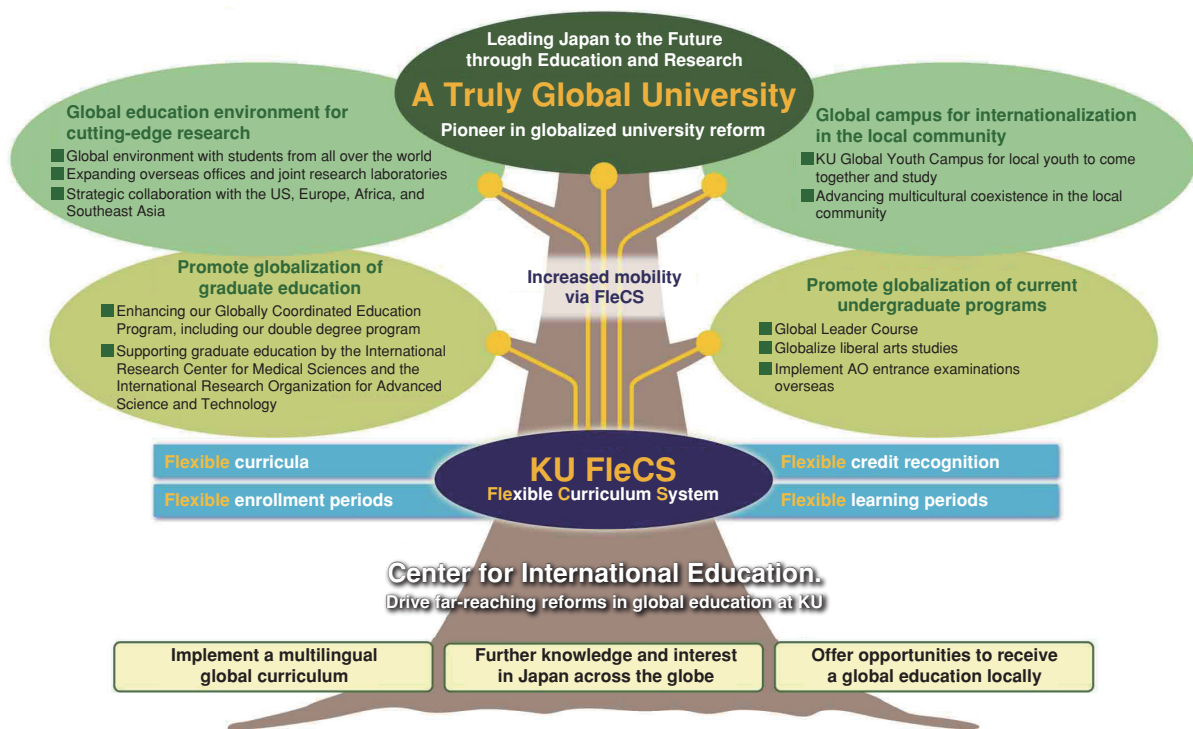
Leading Japan to the Future through Education and Research
A Truly Global University
Pioneer in globalized university reform

Global education environment for cutting-edge research
Global environment with students from all over the world
Expanding overseas offices and joint research laboratories
Strategic collaboration with the US, Europe, Africa, and Southeast Asia

Global campus for internationalization in the local community
KU Global Youth Campus for local youth to come together and study
Advancing multicultural coexistence in the local community

Increased mobility via FleCS

Promote globalization of graduate education
Enhancing our Globally Coordinated Education Program, including our double degree program
Supporting graduate education by the International Research Center for Medical Sciences and the International Research Organization for Advanced Science and Technology

Promote globalization of current undergraduate programs
Global Leader Course
Globalize liberal arts studies
Implement AO entrance examinations overseas

Flexible curricula
Flexible enrollment periods
KU FleCS
Flexible Curriculum System
Flexible credit recognition
Flexible learning periods

Center for International Education.
Drive far-reaching reforms in global education at KU

Implement a multilingual global curriculum
Further knowledge and interest in Japan across the globe
Offer opportunities to receive a global education locally